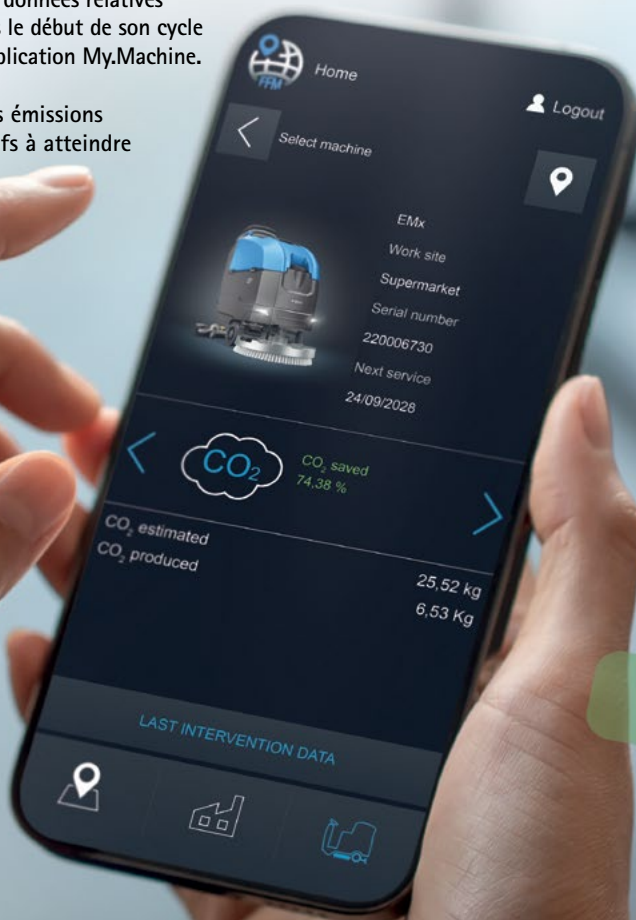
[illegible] données relatives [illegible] le début de son cycle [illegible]plication My.Machine.

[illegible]s émissions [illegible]fs à atteindre

FFM

Home

Logout

Select machine

EMx

Work site

Supermarket

Serial number

220006730

Next service

24/09/2028

$CO_2$

$CO_2$ saved
74,38 %

$CO_2$ estimated

$CO_2$ produced

25,52 kg

6,53 Kg

LAST INTERVENTION DATA